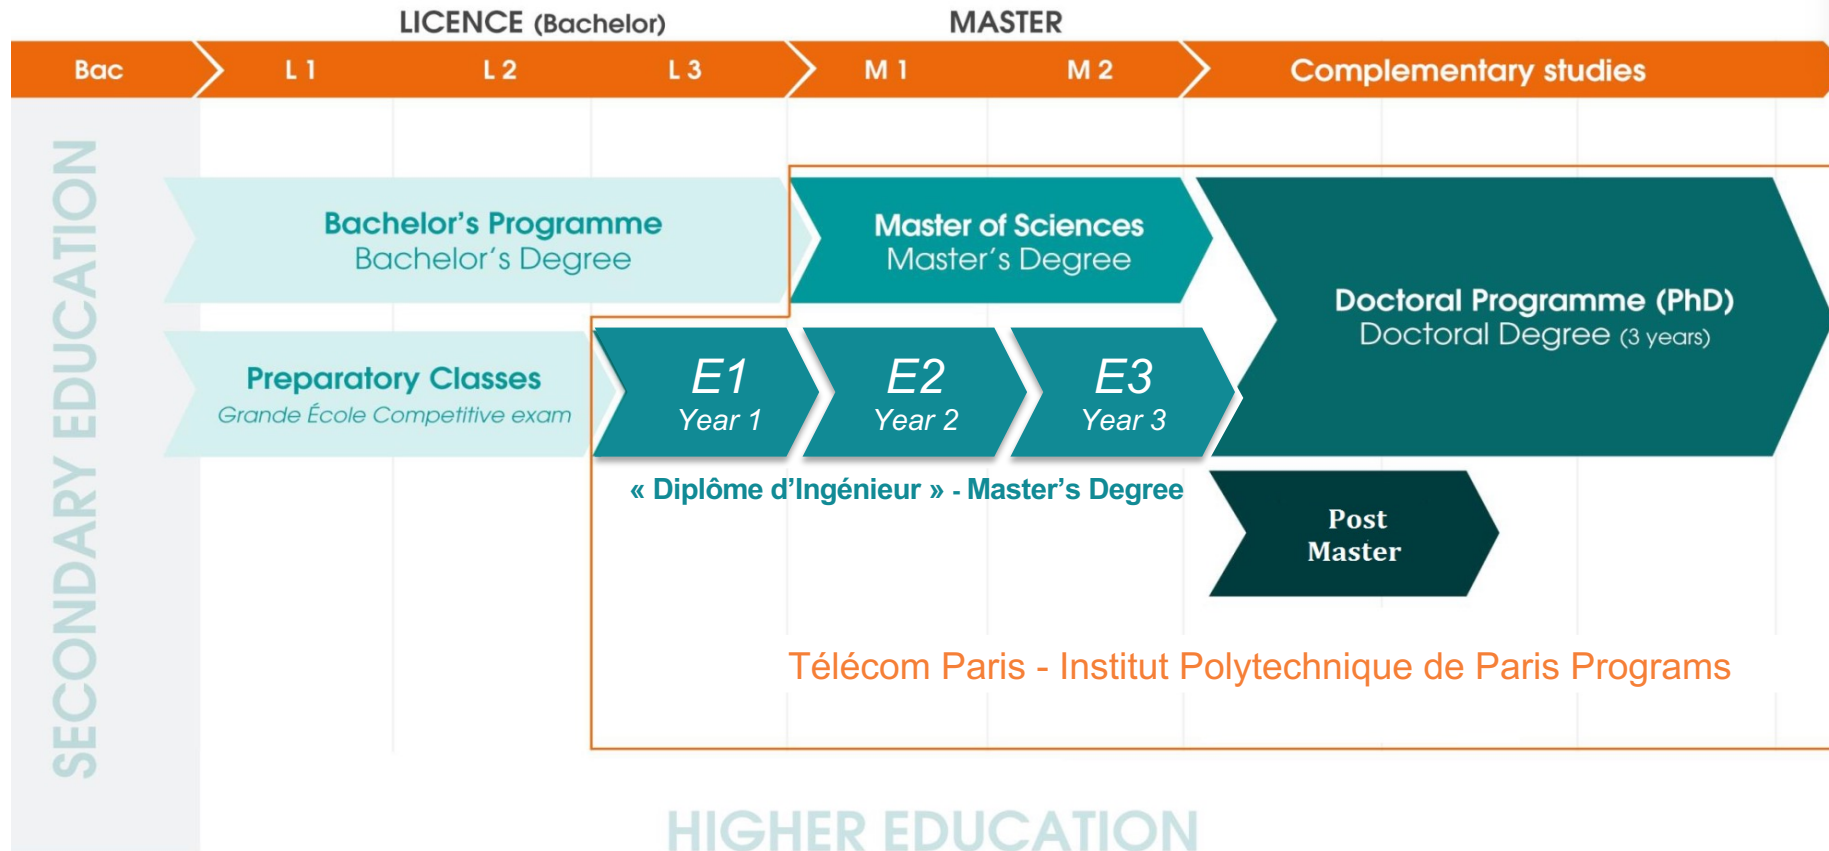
LICENCE (Bachelor)

MASTER

Bac

L 1

L 2

L 3

M 1

M 2

Complementary studies

SECONDARY EDUCATION

Bachelor's Programme
Bachelor's Degree

Master of Sciences
Master's Degree

Doctoral Programme (PhD)
Doctoral Degree (3 years)

Preparatory Classes
Grande École Competitive exam

E1
Year 1

E2
Year 2

E3
Year 3

« Diplôme d'Ingénieur » - Master's Degree

Post
Master

Télécom Paris - Institut Polytechnique de Paris Programs

HIGHER EDUCATION